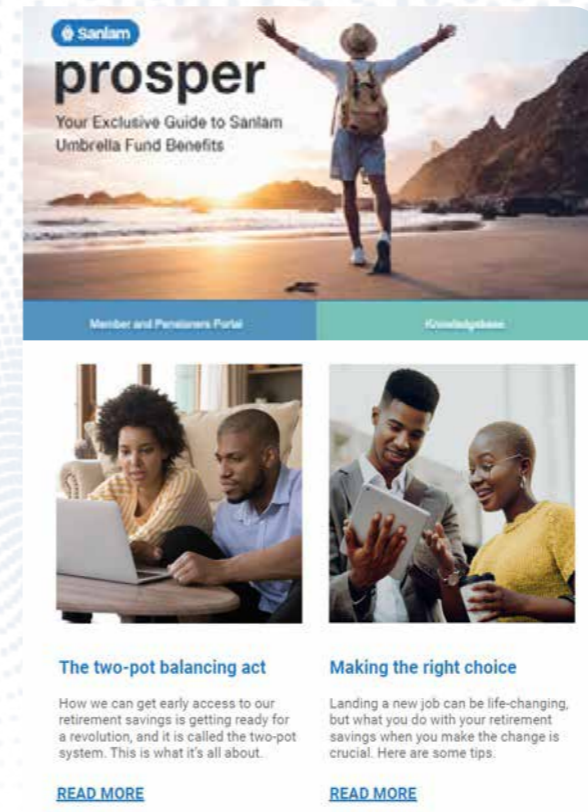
Sanlam

prosper

Your Exclusive Guide to Sanlam Umbrella Fund Benefits

Member and Pensioners Portal

Knowledgebase

The two-pot balancing act

How we can get early access to our retirement savings is getting ready for a revolution, and it is called the two-pot system. This is what it's all about.

READ MORE

Making the right choice

Landing a new job can be life-changing, but what you do with your retirement savings when you make the change is crucial. Here are some tips.

READ MORE